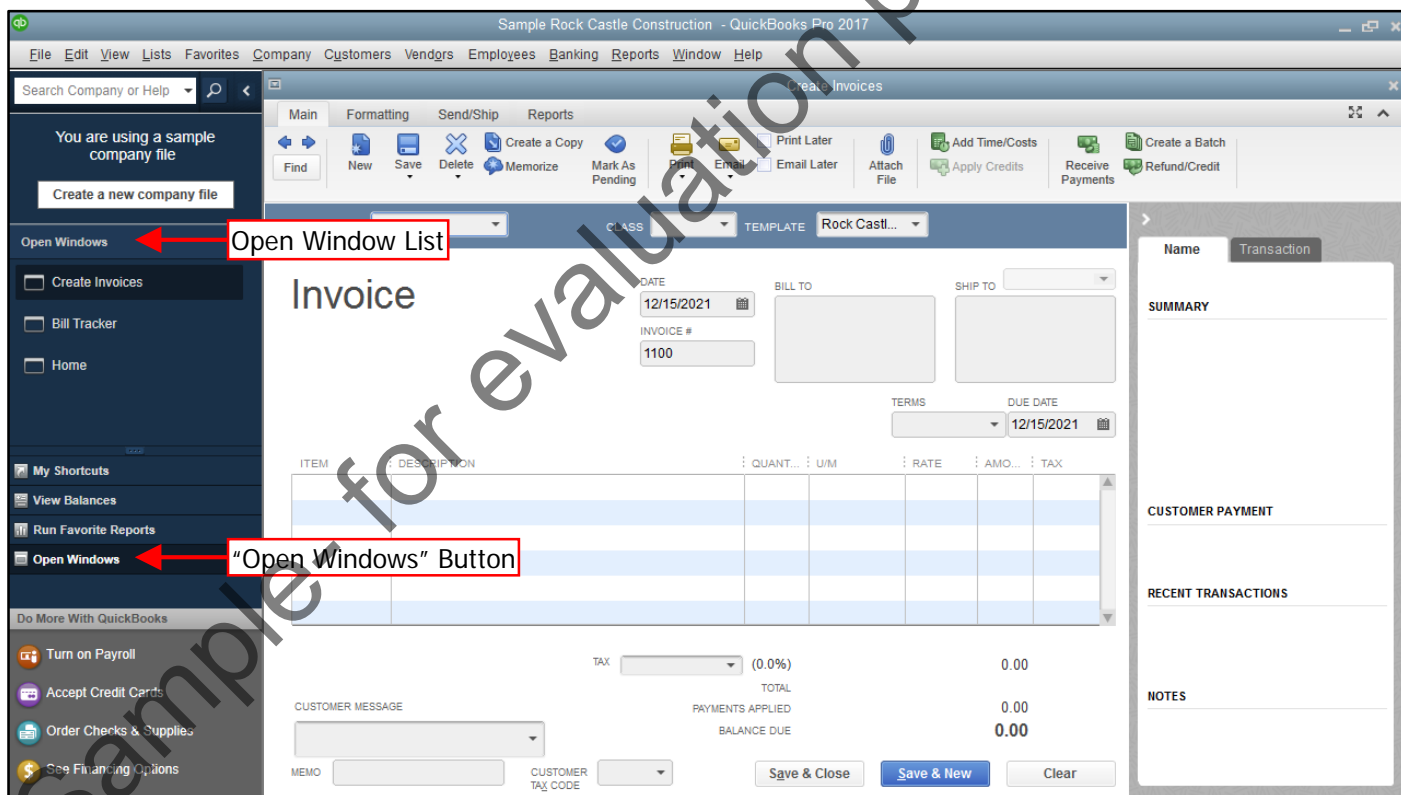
Sample Rock Castle Construction - QuickBooks Pro 2017

File Edit View Lists Favorites Company Customers Vendors Employees Banking Reports Window Help

Search Company or Help

You are using a sample company file

Create a new company file

Open Windows

Open Window List

Create Invoices

Bill Tracker

Home

My Shortcuts

View Balances

Run Favorite Reports

Open Windows

"Open Windows" Button

Do More With QuickBooks

Turn on Payroll

Accept Credit Cards

Order Checks & Supplies

See Financing Options

Create Invoices

Main Formatting Send/Ship Reports

Find New Save Delete Create a Copy Memorize Mark As Pending Print Email Print Later Email Later Attach File Add Time/Costs Apply Credits Receive Payments Create a Batch Refund/Credit

CLASS TEMPLATE Rock Castl...

Invoice

DATE 12/15/2021

INVOICE # 1100

BILL TO

SHIP TO

TERMS

DUE DATE 12/15/2021

ITEM DESCRIPTION QUANT... U/M RATE AMO... TAX

TAX (0.0%) 0.00

TOTAL

CUSTOMER MESSAGE

PAYMENTS APPLIED 0.00

BALANCE DUE 0.00

MEMO

CUSTOMER TAX CODE

Save & Close Save & New Clear

Name Transaction

SUMMARY

CUSTOMER PAYMENT

RECENT TRANSACTIONS

NOTES

Sample for evaluation p